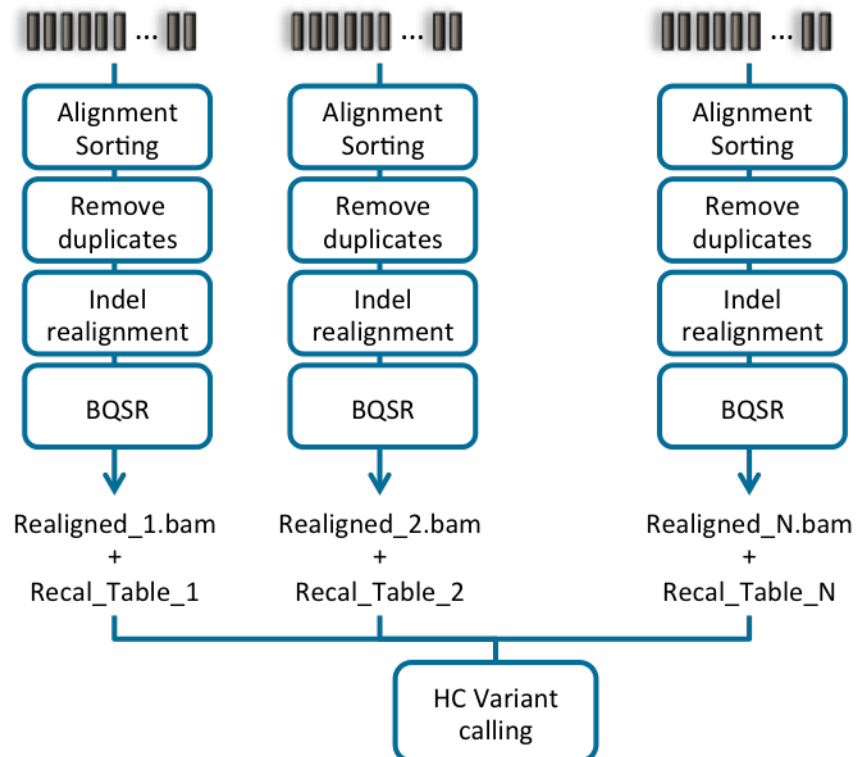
...

Alignment Sorting

Remove duplicates

Indel realignment

BQSR

Realigned_1.bam + Recal_Table_1

...

Alignment Sorting

Remove duplicates

Indel realignment

BQSR

Realigned_2.bam + Recal_Table_2

...

Alignment Sorting

Remove duplicates

Indel realignment

BQSR

Realigned_N.bam + Recal_Table_N

HC Variant calling